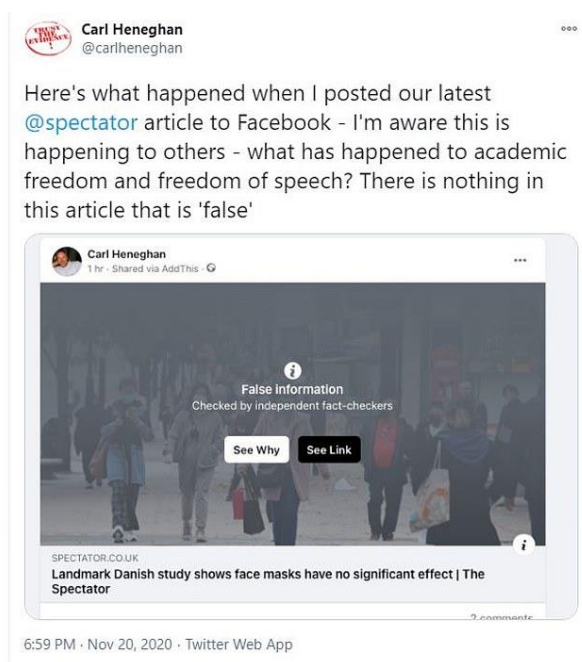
TRUST THE EVIDENCE

Carl Heneghan
@carlheneghan

Here's what happened when I posted our latest @spectator article to Facebook - I'm aware this is happening to others - what has happened to academic freedom and freedom of speech? There is nothing in this article that is 'false'

Carl Heneghan
1 hr · Shared via AddThis ·

False information
Checked by independent fact-checkers

See Why
See Link

SPECTATOR.CO.UK
Landmark Danish study shows face masks have no significant effect | The Spectator

2 comments

6:59 PM · Nov 20, 2020 · Twitter Web App